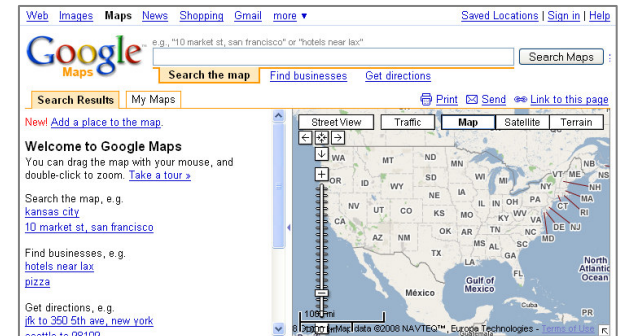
Web Images Maps News Shopping Gmail more ▾

Saved Locations | Sign in | Help

Google Maps

e.g., "10 market st, san francisco" or "hotels near lax"

Search Maps

Search the map Find businesses Get directions

Search Results My Maps

Print Send Link to this page

New! Add a place to the map.

Welcome to Google Maps

You can drag the map with your mouse, and double-click to zoom. Take a tour »

Search the map, e.g.
kansas city
10 market st, san francisco

Find businesses, e.g.
hotels near lax
pizza

Get directions, e.g.
jfk to 350 5th ave, new york
seattle to 98109

Street View Traffic Map Satellite Terrain

WA MT ND MN OR ID SD WY NE IA NV UT CO KS MO CA AZ NM OK AR TX LA MS AL GA FL TN KY IL IN OH MI WI WV VA NC SC PA NY VT NH ME MA CT RI NJ DE MD

Gulf of Mexico

México

North Atlantic Ocean

1000 mi

©2008 Google - Map data ©2008 NAVTEQ™, Europa Technologies - Terms of Use